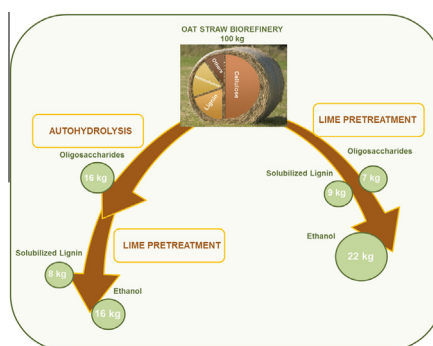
OAT STRAW BIOREFINERY
100 kg

Others
Hemicellulose
Lignin
Cellulose

AUTOHYDROLYSIS

LIME PRETREATMENT

Oligosaccharides
16 kg

Oligosaccharides
Solubilized Lignin
9 kg
7 kg

LIME PRETREATMENT

Solubilized Lignin
8 kg

Ethanol
22 kg

Ethanol
16 kg